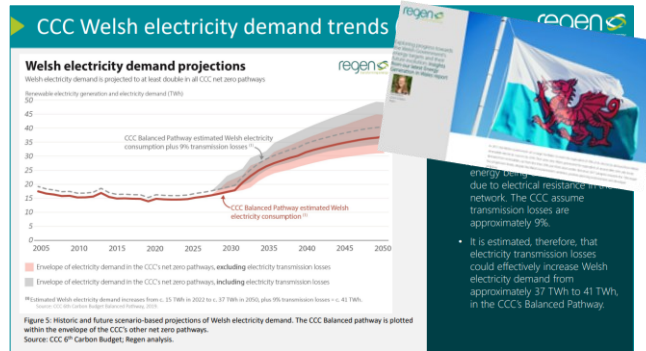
CCC Welsh electricity demand trends

regen

Welsh electricity demand projections

Welsh electricity demand is projected to at least double in all CCC net zero pathways

regen

Renewable electricity generation and electricity demand (TWh)

50
45
40
35
30
25
20
15
10
5
0

CCC Balanced Pathway estimated Welsh electricity consumption plus 9% transmission losses (ii)

CCC Balanced Pathway estimated Welsh electricity consumption (i)

2005 2010 2015 2020 2025 2030 2035 2040 2045 2050

Envelope of electricity demand in the CCC's net zero pathways, excluding electricity transmission losses

Envelope of electricity demand in the CCC's net zero pathways, including electricity transmission losses

(ii) Estimated Welsh electricity demand increases from c. 15 TWh in 2022 to c. 37 TWh in 2050, plus 9% transmission losses = c. 41 TWh.
Source: CCC 6th Carbon Budget Regen analysis

Figure 5: Historic and future scenario-based projections of Welsh electricity demand. The CCC Balanced pathway is plotted within the envelope of the CCC's other net zero pathways.
Source: CCC 6th Carbon Budget; Regen analysis.

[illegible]

energy being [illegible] due to electrical resistance in the network. The CCC assume transmission losses are approximately 9%.

• It is estimated, therefore, that electricity transmission losses could effectively increase Welsh electricity demand from approximately 37 TWh to 41 TWh, in the CCC's Balanced Pathway.